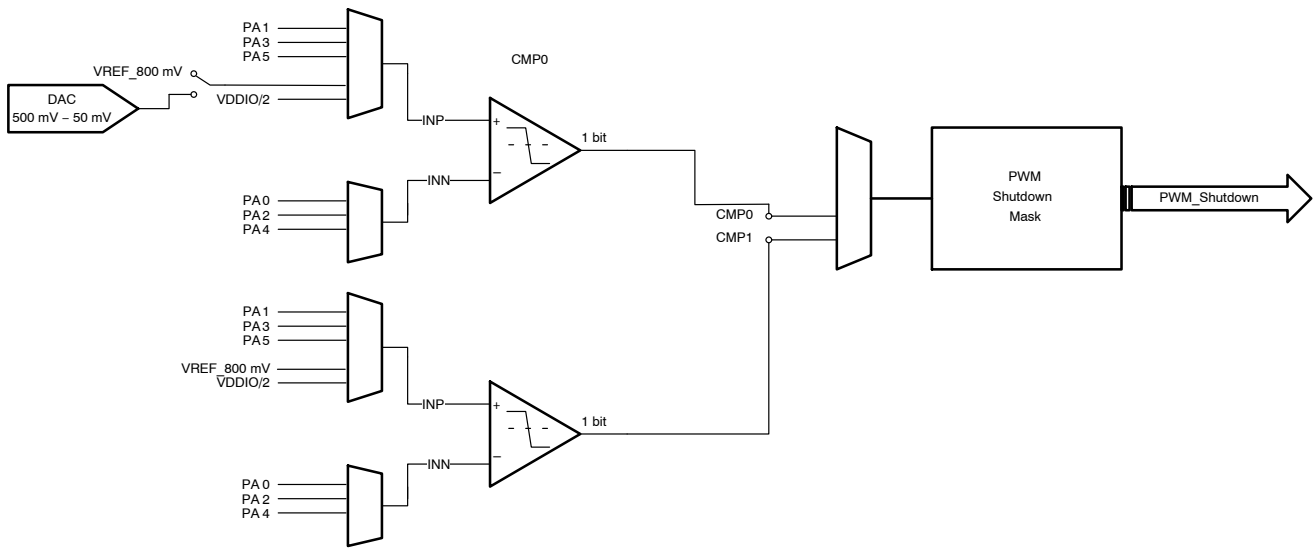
PA 1
PA 3
PA 5
VREF_800 mV
DAC
500 mV – 50 mV
VDDIO/2
CMP0
INP
+
–
1 bit
INN
PA 0
PA 2
PA 4
CMP0
CMP1
PWM
Shutdown
Mask
PWM_Shutdown
PA 1
PA 3
PA 5
VREF_800 mV
VDDIO/2
INP
+
–
1 bit
INN
PA 0
PA 2
PA 4